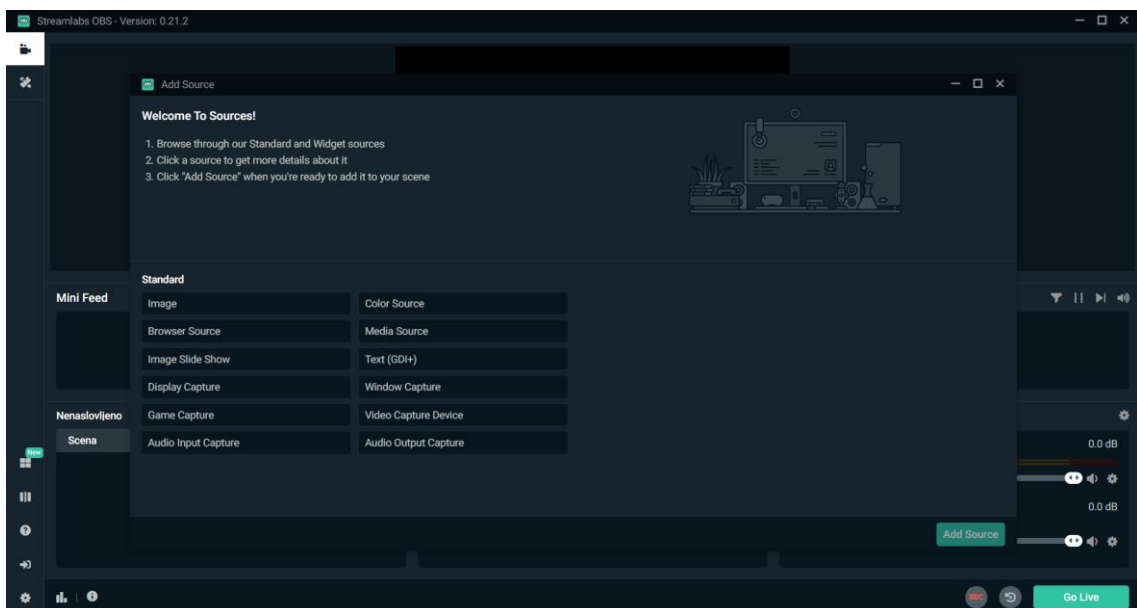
Streamlabs OBS - Version: 0.21.2

Add Source

Welcome To Sources!

1. Browse through our Standard and Widget sources
2. Click a source to get more details about it
3. Click "Add Source" when you're ready to add it to your scene

Standard

Image
Browser Source
Image Slide Show
Display Capture
Game Capture
Audio Input Capture

Color Source
Media Source
Text (GDI+)
Window Capture
Video Capture Device
Audio Output Capture

Add Source

Mini Feed

Nenaslovljeno

Scena

New

0.0 dB

0.0 dB

REC

Go Live